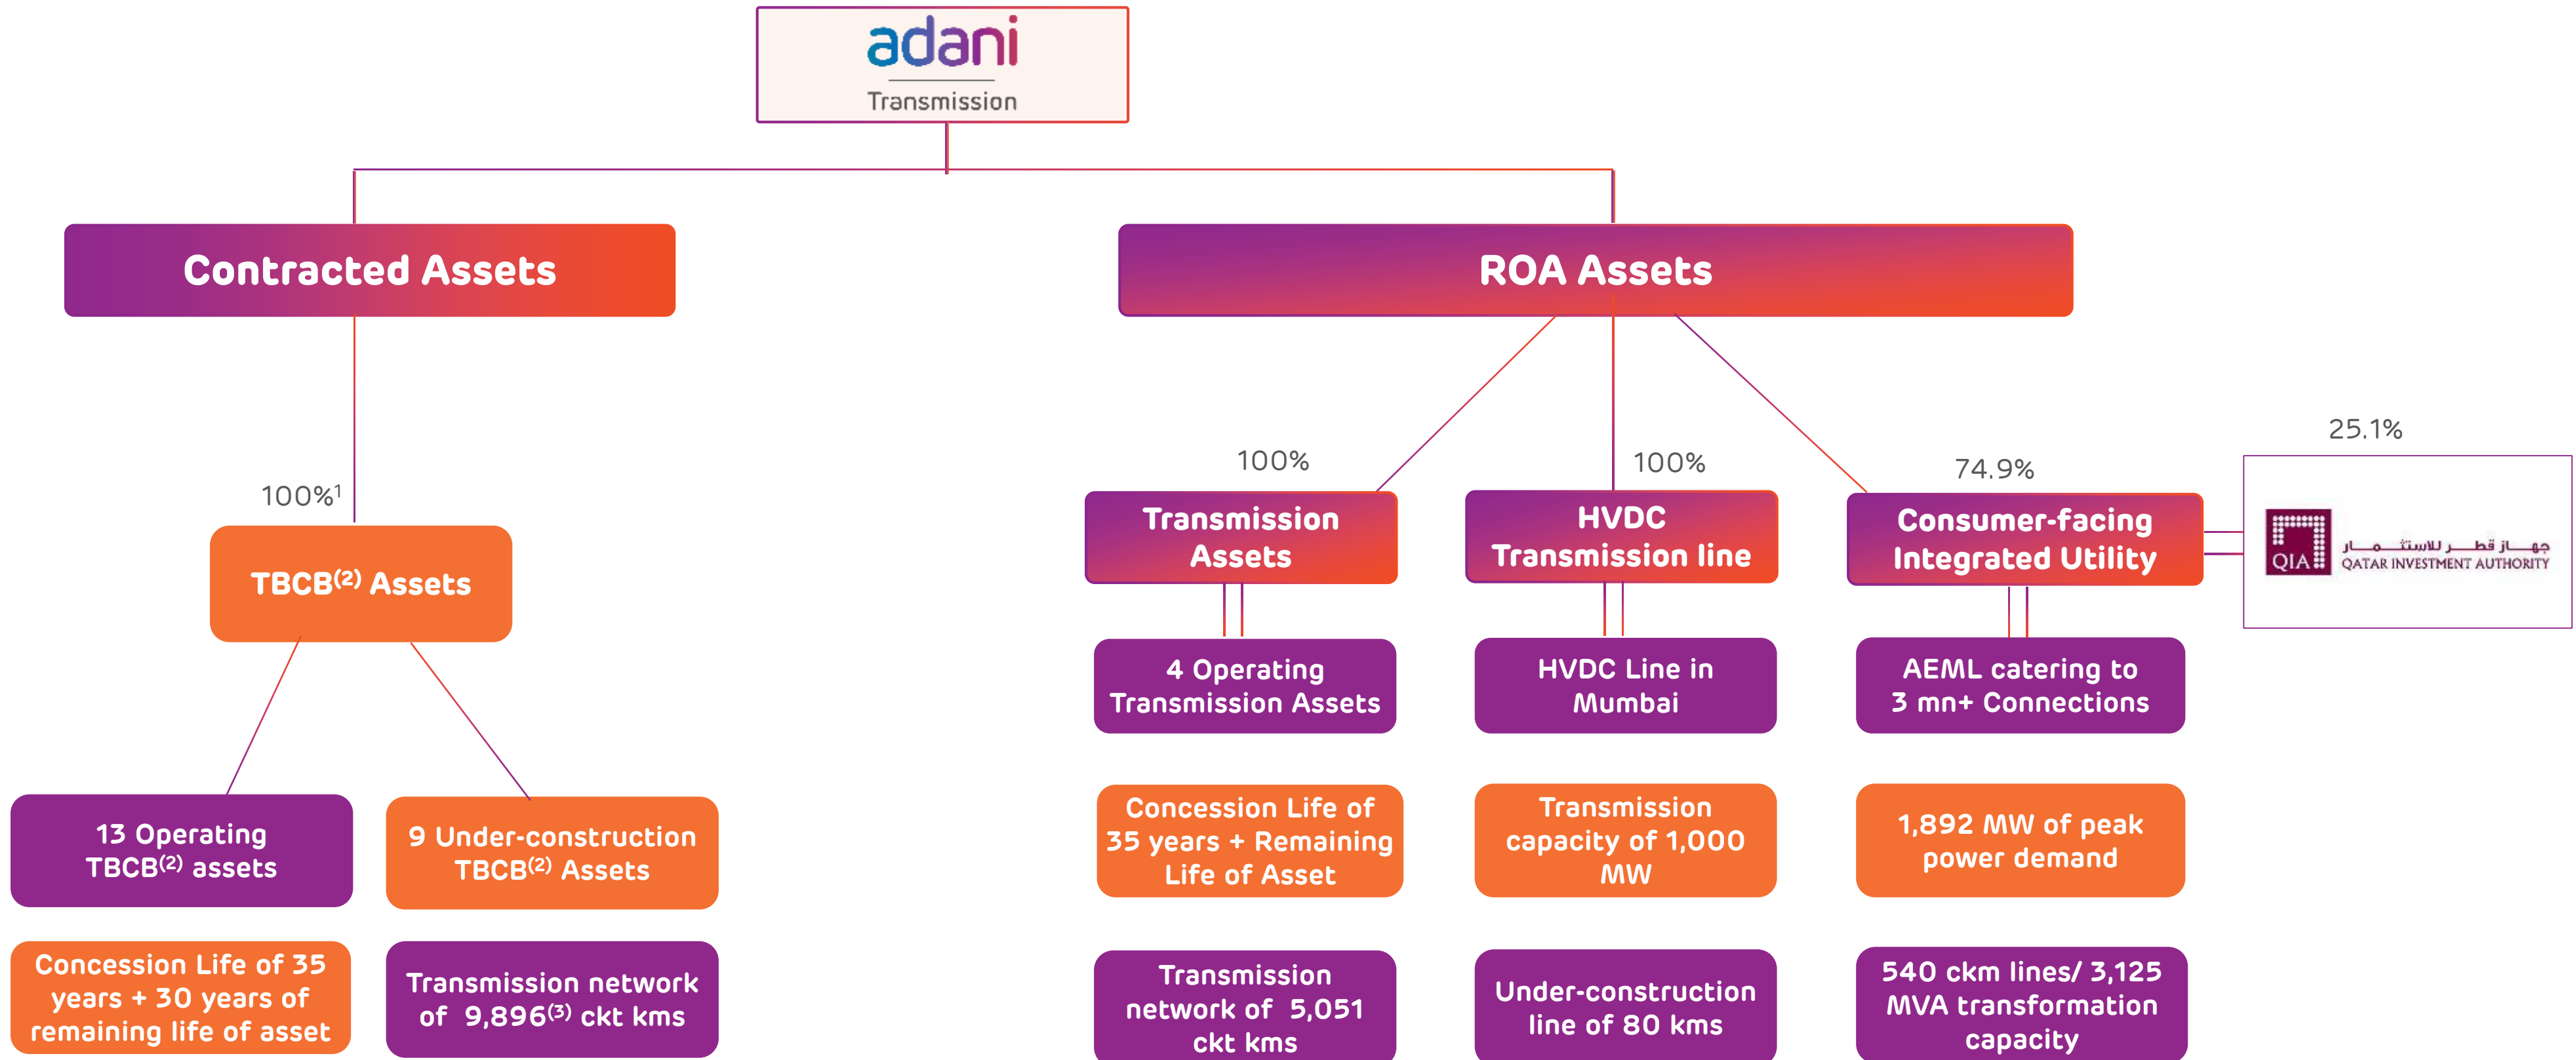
adani
Transmission

Contracted Assets

ROA Assets

100%$^1$

TBCB$^{(2)}$ Assets

13 Operating TBCB$^{(2)}$ assets

9 Under-construction TBCB$^{(2)}$ Assets

Concession Life of 35 years + 30 years of remaining life of asset

Transmission network of 9,896$^{(3)}$ ckt kms

100%

Transmission Assets

4 Operating Transmission Assets

Concession Life of 35 years + Remaining Life of Asset

Transmission network of 5,051 ckt kms

100%

HVDC Transmission line

HVDC Line in Mumbai

Transmission capacity of 1,000 MW

Under-construction line of 80 kms

74.9%

Consumer-facing Integrated Utility

AEML catering to 3 mn+ Connections

1,892 MW of peak power demand

540 ckm lines/ 3,125 MVA transformation capacity

25.1%

QIA جهاز قطر للاستثمار
QATAR INVESTMENT AUTHORITY